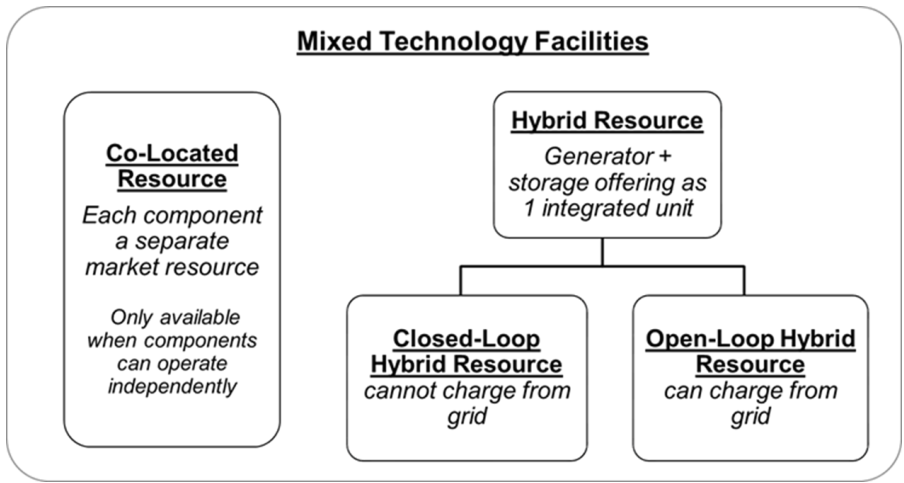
Mixed Technology Facilities

Co-Located Resource
Each component a separate market resource

Only available when components can operate independently

Hybrid Resource
Generator + storage offering as 1 integrated unit

Closed-Loop Hybrid Resource
cannot charge from grid

Open-Loop Hybrid Resource
can charge from grid